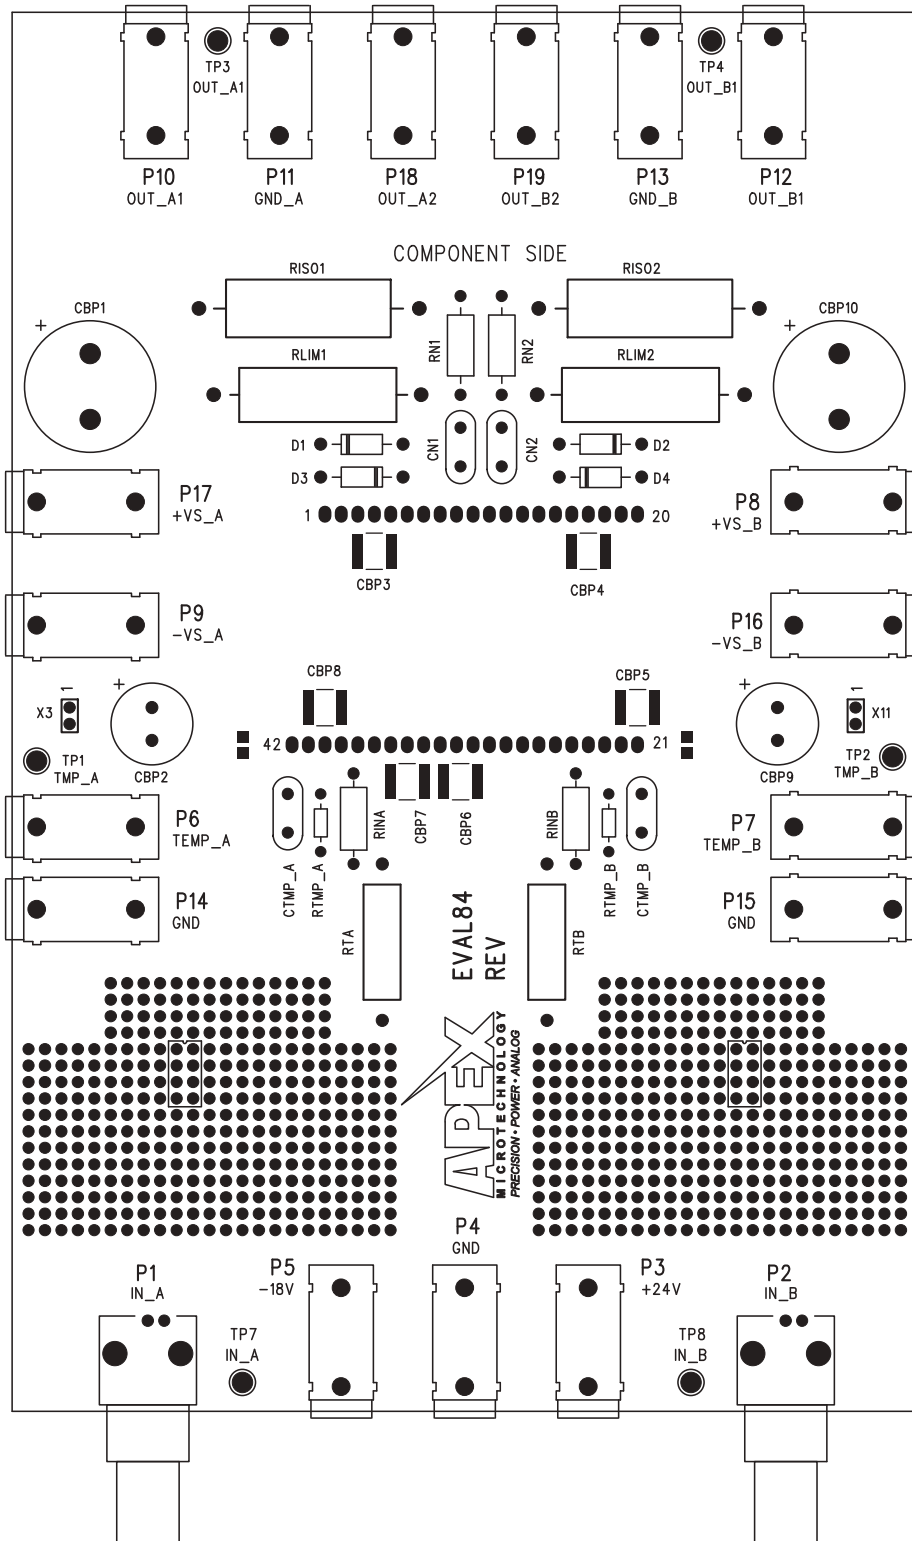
TP3
OUT_A1

TP4
OUT_B1

P10
OUT_A1

P11
GND_A

P18
OUT_A2

P19
OUT_B2

P13
GND_B

P12
OUT_B1

COMPONENT SIDE

RISO1

RISO2

CBP1
+

CBP10
+

RN1

RN2

RLIM1

RLIM2

D1

D2

CN1

CN2

D3

D4

P17
+VS_A

P8
+VS_B

1

20

CBP3

CBP4

P9
-VS_A

P16
-VS_B

CBP8

CBP5

X3
1

X11
1

+

+

42

21

TP1
TMP_A

CBP2

CBP9

TP2
TMP_B

CBP7

CBP6

P6
TEMP_A

P7
TEMP_B

RINA

RINB

CTMP_A

RTMP_A

RTMP_B

CTMP_B

P14
GND

P15
GND

RTA

EVAL84
REV

RTB

APEX
MICROTECHNOLOGY
PRECISION • POWER • ANALOG

P4
GND

P1
IN_A

P5
-18V

P3
+24V

P2
IN_B

TP7
IN_A

TP8
IN_B